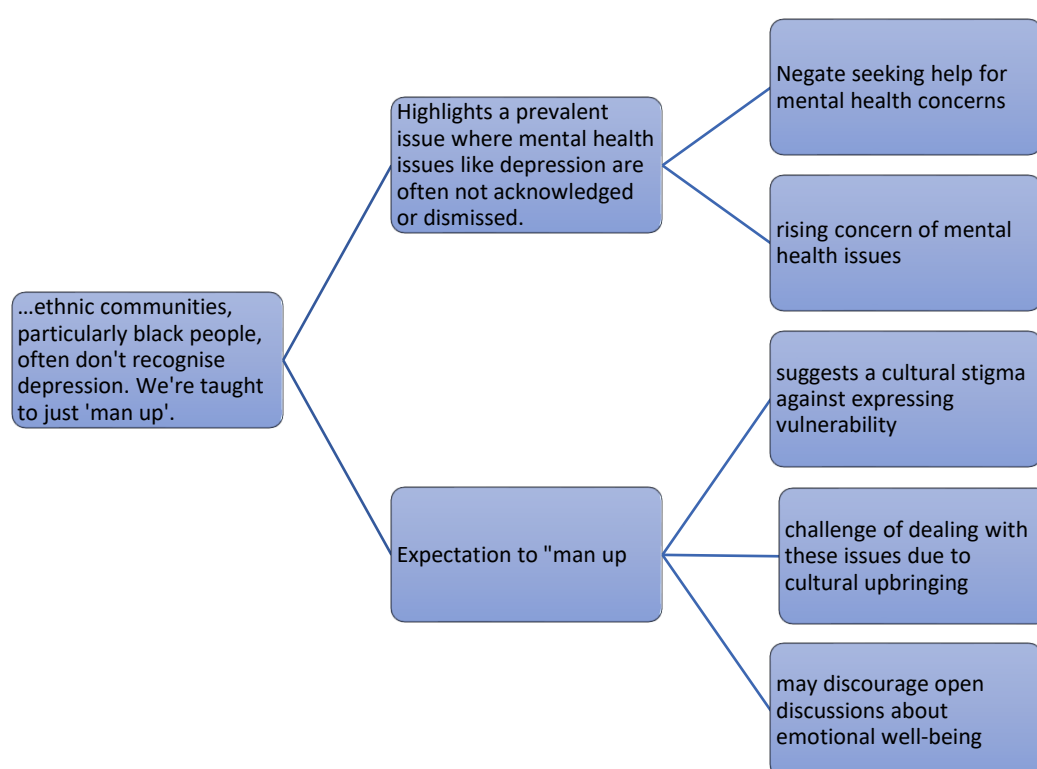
…ethnic communities, particularly black people, often don't recognise depression. We're taught to just 'man up'.

Highlights a prevalent issue where mental health issues like depression are often not acknowledged or dismissed.

Negate seeking help for mental health concerns

rising concern of mental health issues

Expectation to "man up

suggests a cultural stigma against expressing vulnerability

challenge of dealing with these issues due to cultural upbringing

may discourage open discussions about emotional well-being